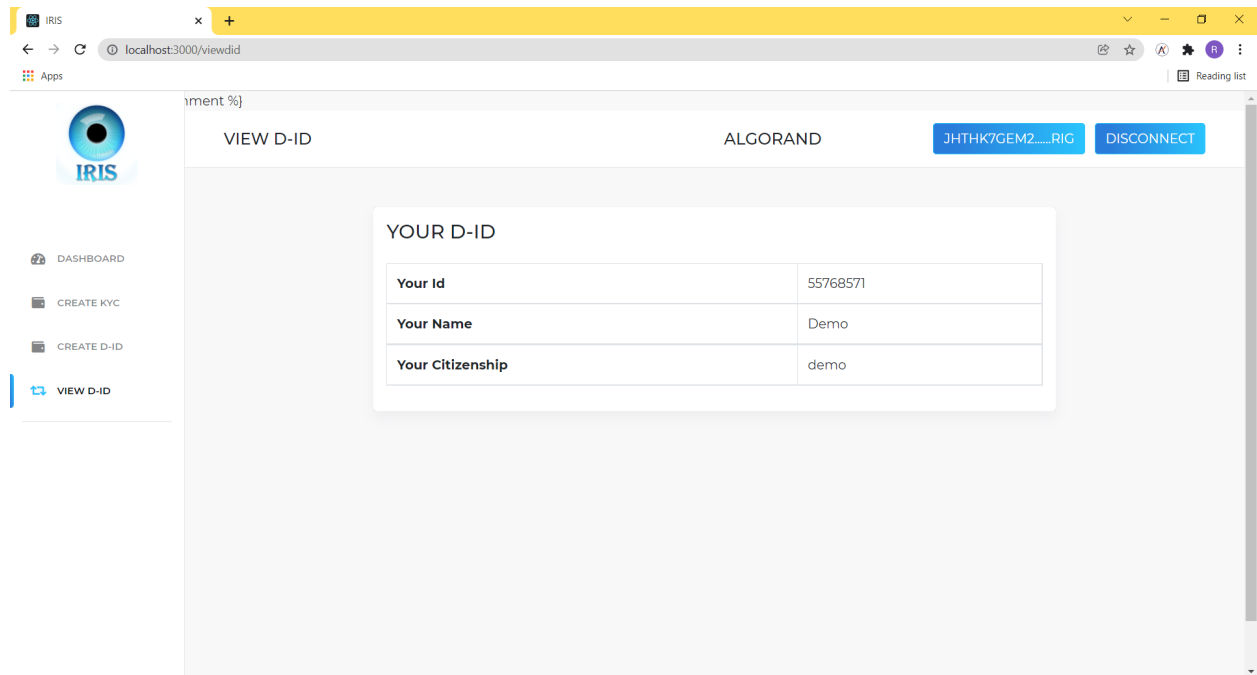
IRIS
localhost:3000/viewdid
Apps
Reading list
nment %}

IRIS

VIEW D-ID
ALGORAND
JHTHK7GEM2......RIG
DISCONNECT

DASHBOARD
CREATE KYC
CREATE D-ID
VIEW D-ID

YOUR D-ID

| Your Id | 55768571 |
|---|---|
| Your Name | Demo |
| Your Citizenship | demo |